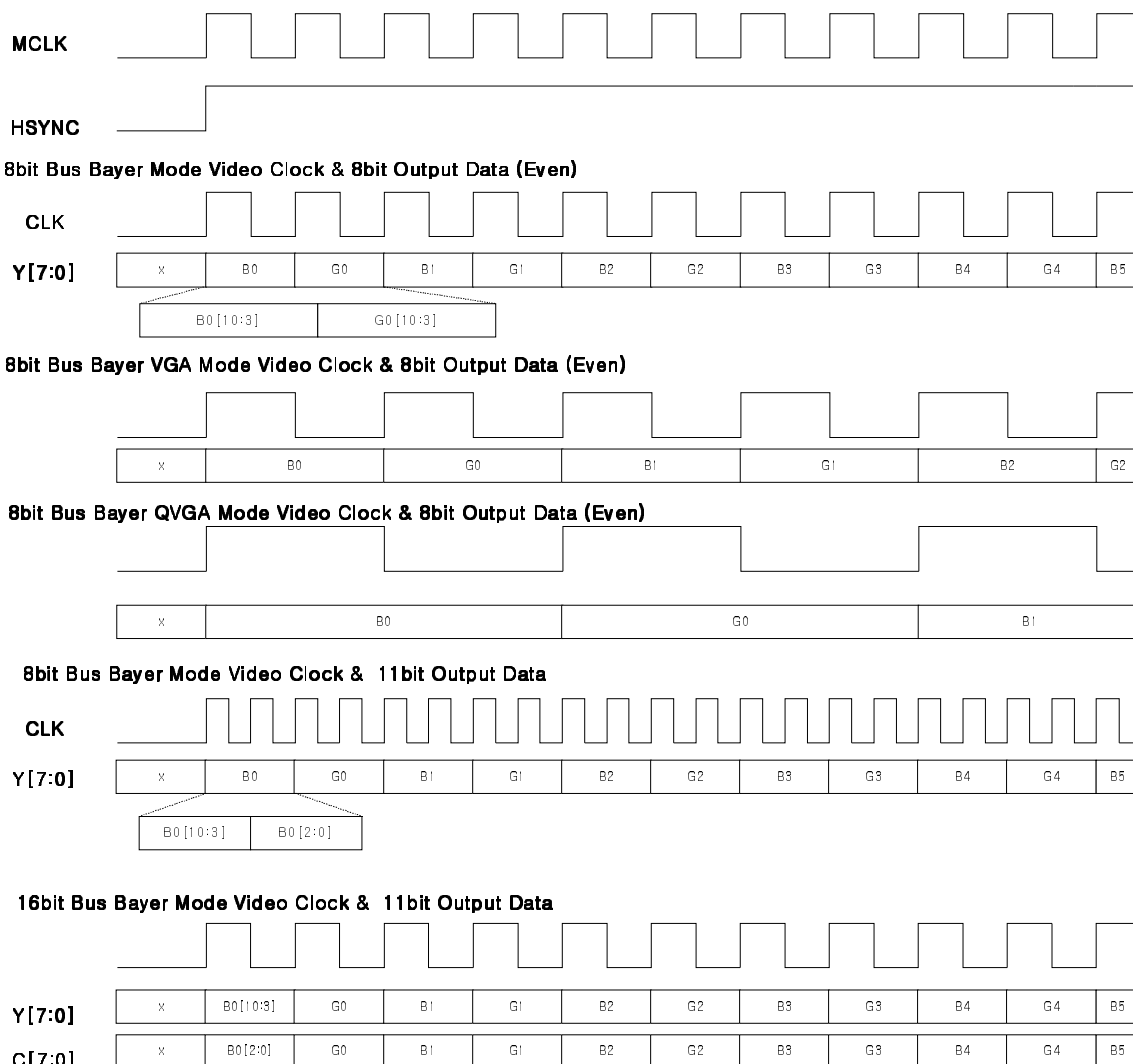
MCLK

HSYNC

8bit Bus Bayer Mode Video Clock & 8bit Output Data (Even)

CLK

Y[7:0]

x B0 G0 B1 G1 B2 G2 B3 G3 B4 G4 B5

B0[10:3] G0[10:3]

8bit Bus Bayer VGA Mode Video Clock & 8bit Output Data (Even)

x B0 G0 B1 G1 B2 G2

8bit Bus Bayer QVGA Mode Video Clock & 8bit Output Data (Even)

x B0 G0 B1

8bit Bus Bayer Mode Video Clock & 11bit Output Data

CLK

Y[7:0]

x B0 G0 B1 G1 B2 G2 B3 G3 B4 G4 B5

B0[10:3] B0[2:0]

16bit Bus Bayer Mode Video Clock & 11bit Output Data

Y[7:0]

x B0[10:3] G0 B1 G1 B2 G2 B3 G3 B4 G4 B5

C[7:0]

x B0[2:0] G0 B1 G1 B2 G2 B3 G3 B4 G4 B5